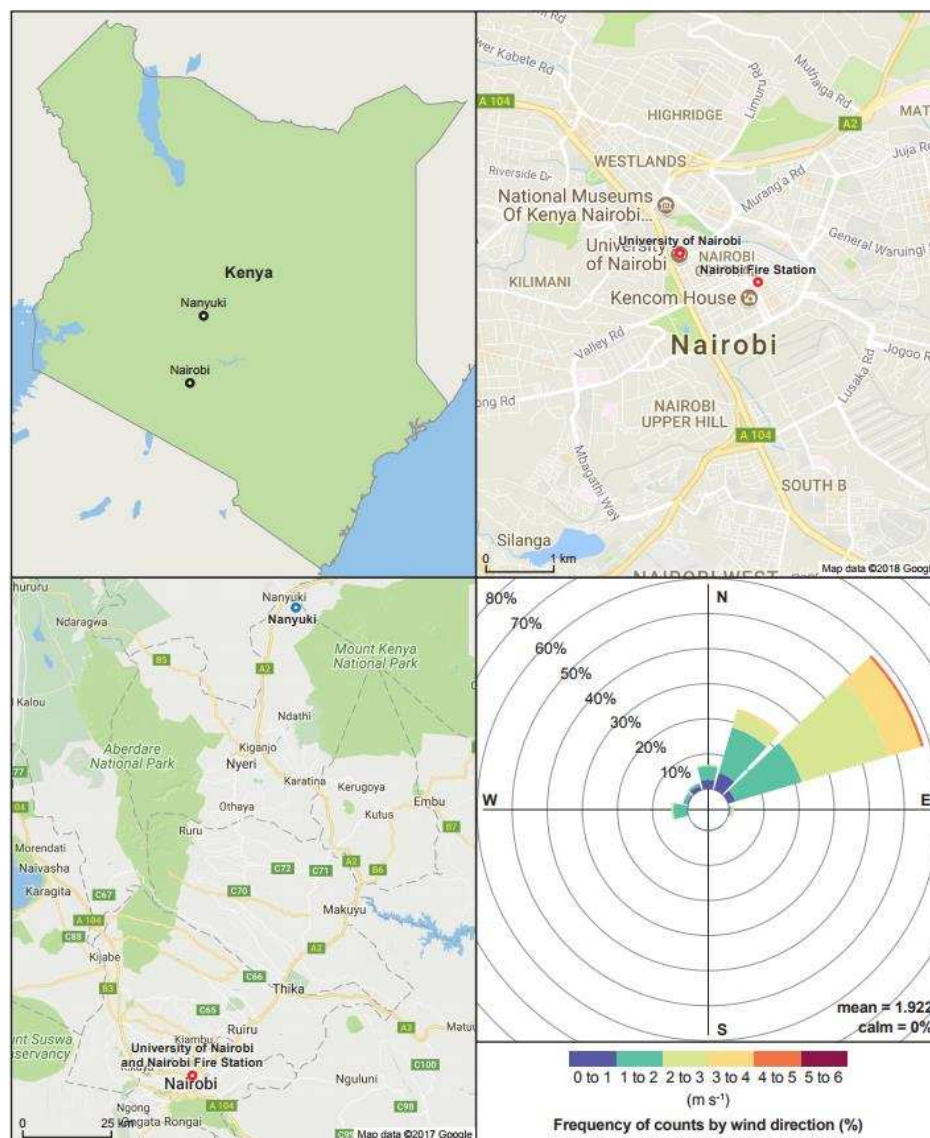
Kenya
Nanyuki
Nairobi

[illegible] Rd
Lower Kabete Rd
A 104
HIGHRIDGE
Limuru Rd
Muthaiga Rd
A2
MAT
Juja Rd
Riverside Dr
WESTLANDS
Muranga Rd
National Museums Of Kenya Nairobi...
University of Nairobi
University of Nairobi
NAIROBI
General Waruingi
KILIMANI
Nairobi Fire Station
Kencom House
Valley Rd
Nairobi
Jogoo R
Lusaka Rd
ong Rd
NAIROBI UPPER HILL
A 104
Mbagathi Way
SOUTH B
Silanga
0
1 km
NAIROBI WEST
Map data ©2018 Googl

Nyahururu
Ndaragwa
Nanyuki
Nanyuki
Mount Kenya National Park
B5
A2
Kalou
Ndathi
Aberdare National Park
Kiganjo
Nyeri
Karatina
Kerugoya
Othaya
Embu
Kutus
B7
Ruru
Morendati
Naivasha
C72
C71
A2
B6
Karagita
C67
C70
A 104
Makuyu
C88
Kijabe
A2
B3
C66
Thika
C65
Ruiru
Mount Suswa Conservancy
Kiambu
University of Nairobi and Nairobi Fire Station
Kikuyu
A3
Matuu
C100
Nairobi
Nguluni
C98
Ngong
A 104
Langata Rongai
0
25 km
C99 Map data ©2017 Google

80%
70%
60%
50%
40%
30%
20%
10%
N
W
E
S
mean = 1.922
calm = 0%
0 to 1 1 to 2 2 to 3 3 to 4 4 to 5 5 to 6
(m s$^{-1}$)
Frequency of counts by wind direction (%)